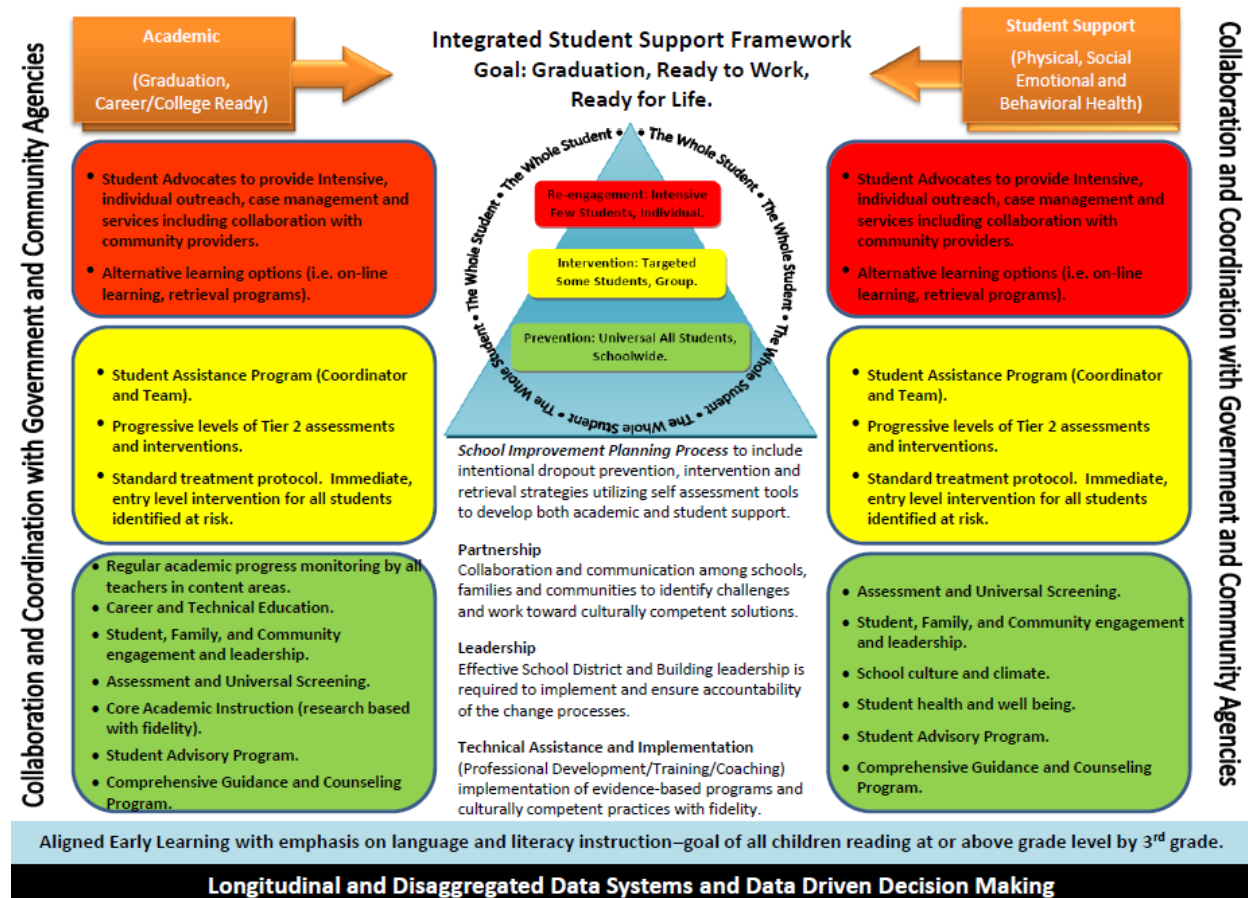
Collaboration and Coordination with Government and Community Agencies

Academic

(Graduation, Career/College Ready)

Integrated Student Support Framework
Goal: Graduation, Ready to Work, Ready for Life.

Student Support

(Physical, Social Emotional and Behavioral Health)

Collaboration and Coordination with Government and Community Agencies

- Student Advocates to provide Intensive, individual outreach, case management and services including collaboration with community providers.
- Alternative learning options (i.e. on-line learning, retrieval programs).

- Student Assistance Program (Coordinator and Team).
- Progressive levels of Tier 2 assessments and interventions.
- Standard treatment protocol. Immediate, entry level intervention for all students identified at risk.

- Regular academic progress monitoring by all teachers in content areas.
- Career and Technical Education.
- Student, Family, and Community engagement and leadership.
- Assessment and Universal Screening.
- Core Academic Instruction (research based with fidelity).
- Student Advisory Program.
- Comprehensive Guidance and Counseling Program.

The Whole Student • The Whole Student • The Whole Student • The Whole Student • The Whole Student • The Whole Student • The Whole Student •

Re-engagement: Intensive Few Students, Individual.

Intervention: Targeted Some Students, Group.

Prevention: Universal All Students, Schoolwide.

School Improvement Planning Process to include intentional dropout prevention, intervention and retrieval strategies utilizing self assessment tools to develop both academic and student support.

Partnership
Collaboration and communication among schools, families and communities to identify challenges and work toward culturally competent solutions.

Leadership
Effective School District and Building leadership is required to implement and ensure accountability of the change processes.

Technical Assistance and Implementation
(Professional Development/Training/Coaching) implementation of evidence-based programs and culturally competent practices with fidelity.

- Student Advocates to provide Intensive, individual outreach, case management and services including collaboration with community providers.
- Alternative learning options (i.e. on-line learning, retrieval programs).

- Student Assistance Program (Coordinator and Team).
- Progressive levels of Tier 2 assessments and interventions.
- Standard treatment protocol. Immediate, entry level intervention for all students identified at risk.

- Assessment and Universal Screening.
- Student, Family, and Community engagement and leadership.
- School culture and climate.
- Student health and well being.
- Student Advisory Program.
- Comprehensive Guidance and Counseling Program.

Aligned Early Learning with emphasis on language and literacy instruction–goal of all children reading at or above grade level by 3$^{rd}$ grade.

Longitudinal and Disaggregated Data Systems and Data Driven Decision Making